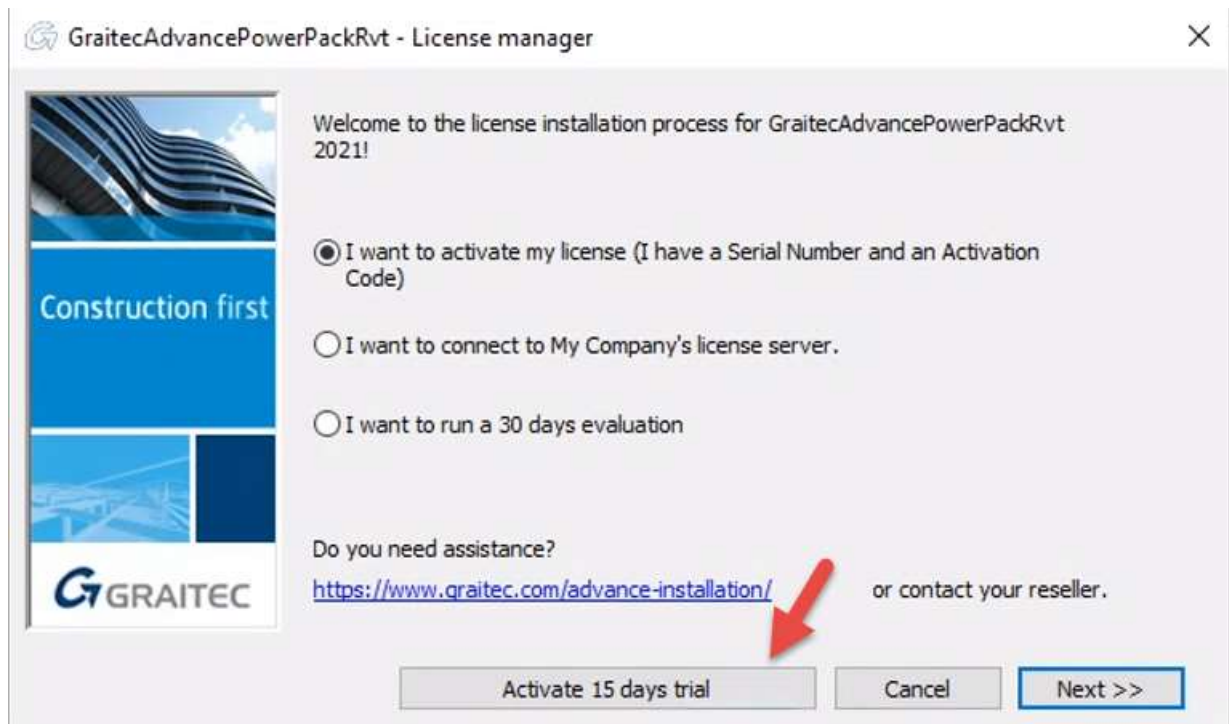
GraitecAdvancePowerPackRvt - License manager

Construction first

GRAITEC

Welcome to the license installation process for GraitecAdvancePowerPackRvt 2021!

I want to activate my license (I have a Serial Number and an Activation Code)

I want to connect to My Company's license server.

I want to run a 30 days evaluation

Do you need assistance?

https://www.graitec.com/advance-installation/ or contact your reseller.

Activate 15 days trial

Cancel

Next >>